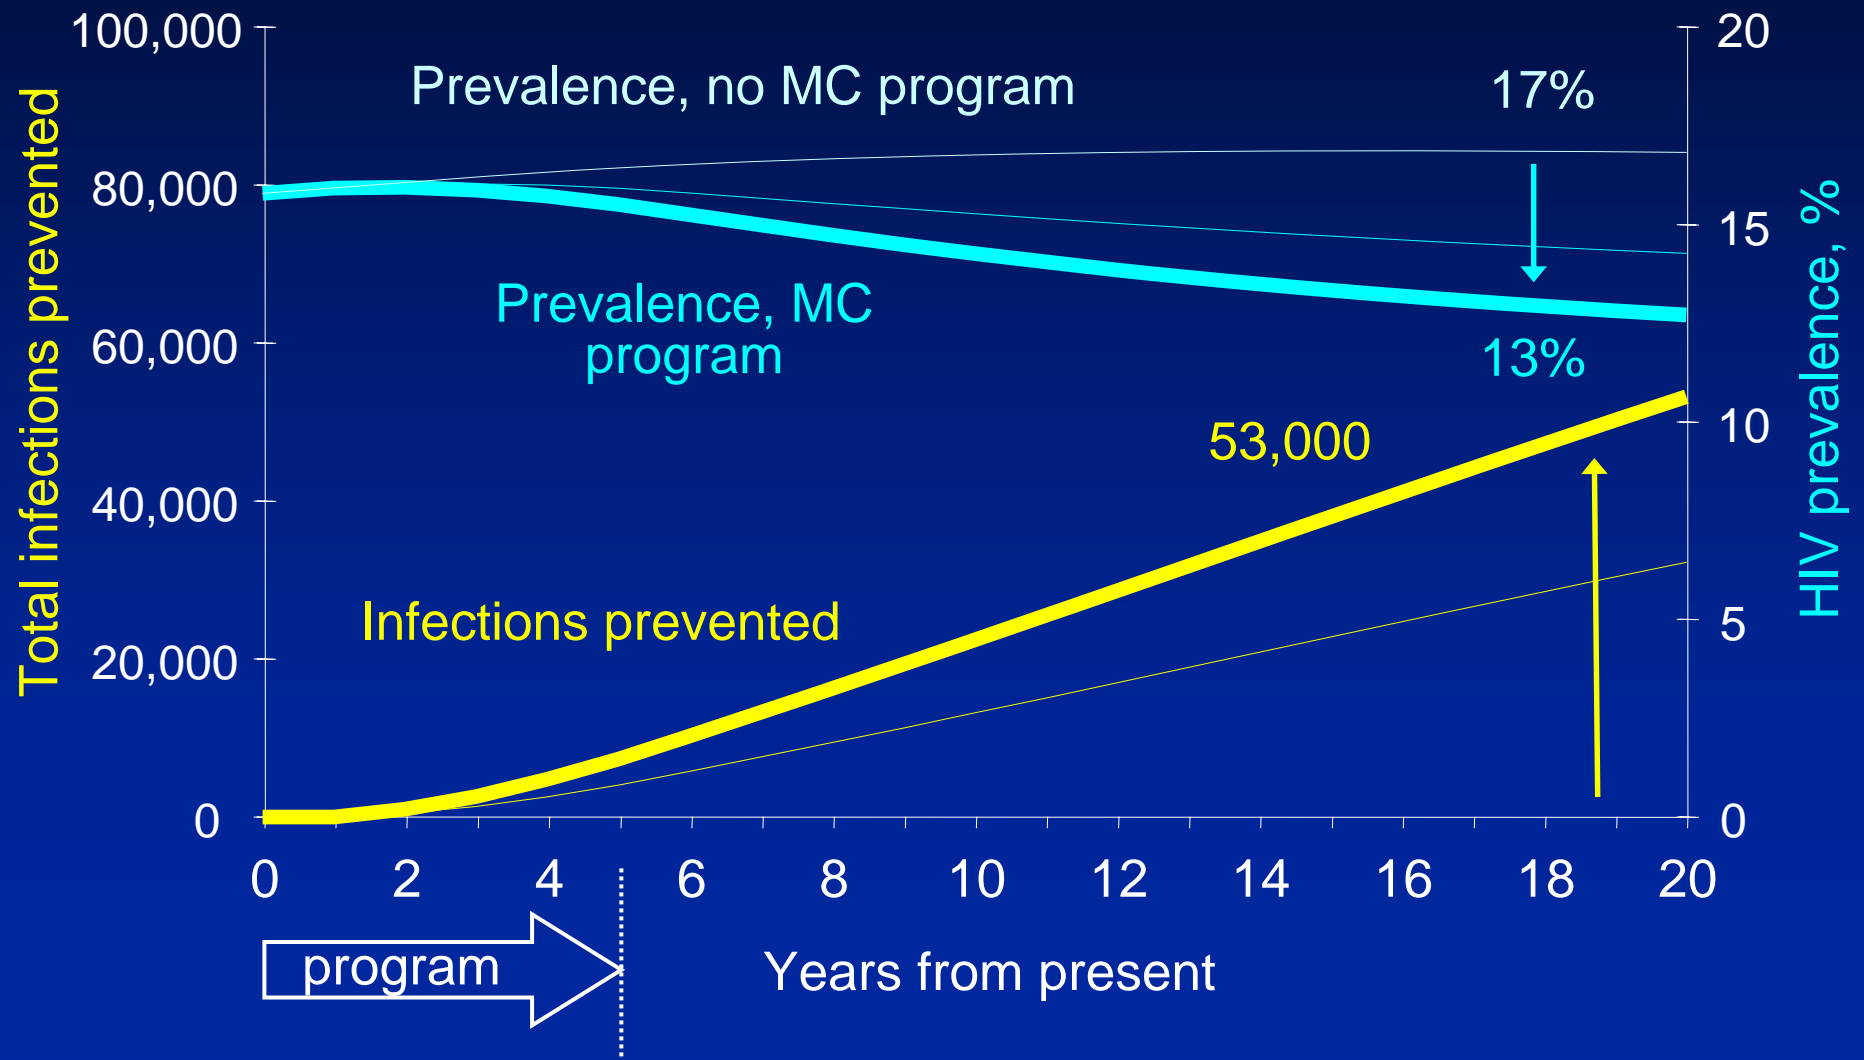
Total infections prevented

100,000
80,000
60,000
40,000
20,000
0

Prevalence, no MC program

17%

Prevalence, MC program

13%

53,000

Infections prevented

HIV prevalence, %

20
15
10
5
0

0 2 4 6 8 10 12 14 16 18 20

program

Years from present